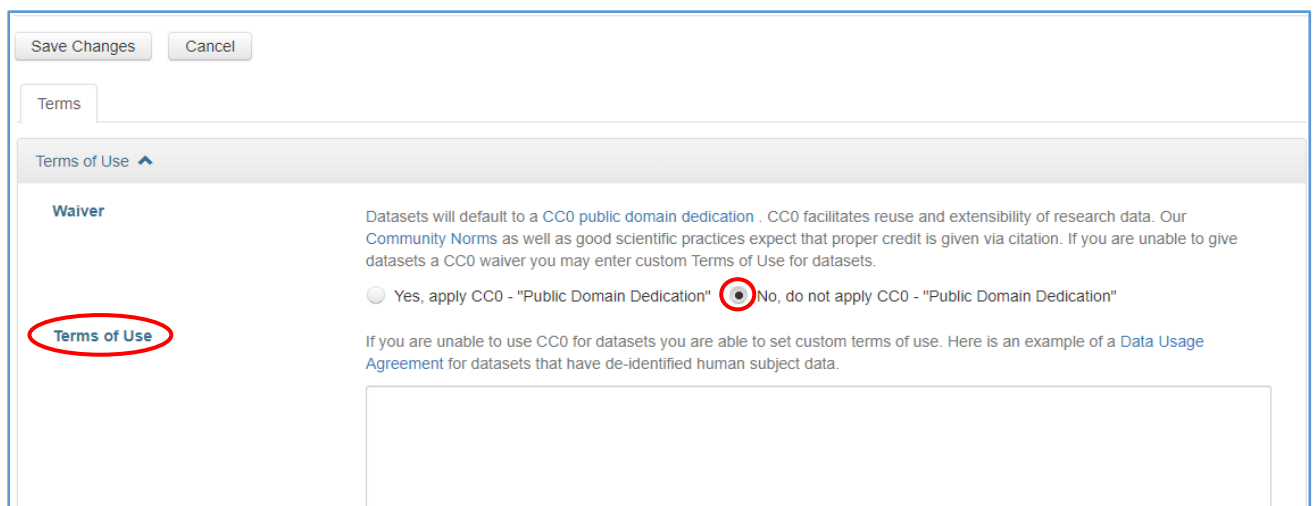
Save Changes Cancel

Terms

Terms of Use

Waiver

Datasets will default to a CC0 public domain dedication . CC0 facilitates reuse and extensibility of research data. Our Community Norms as well as good scientific practices expect that proper credit is given via citation. If you are unable to give datasets a CC0 waiver you may enter custom Terms of Use for datasets.

Yes, apply CC0 - "Public Domain Dedication" No, do not apply CC0 - "Public Domain Dedication"

Terms of Use

If you are unable to use CC0 for datasets you are able to set custom terms of use. Here is an example of a Data Usage Agreement for datasets that have de-identified human subject data.